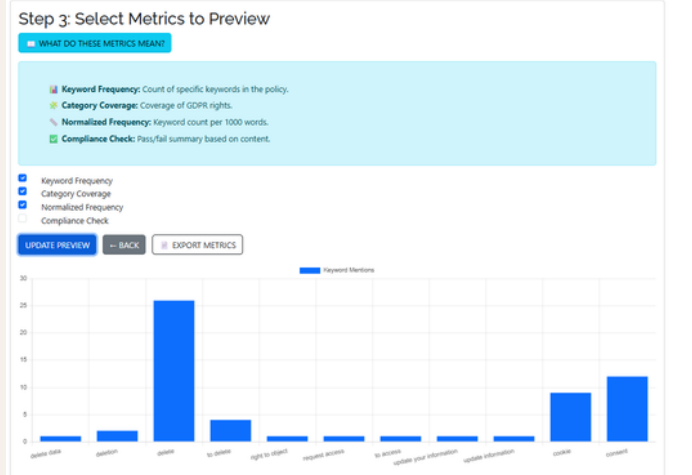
Step 3: Select Metrics to Preview

WHAT DO THESE METRICS MEAN?

Keyword Frequency: Count of specific keywords in the policy.
Category Coverage: Coverage of GDPR rights.
Normalized Frequency: Keyword count per 1000 words.
Compliance Check: Pass/fail summary based on content.

Keyword Frequency
Category Coverage
Normalized Frequency
Compliance Check

UPDATE PREVIEW
← BACK
EXPORT METRICS

Keyword Mentions

30
25
20
15
10
5
0

delete data
deletion
delete
to delete
right to object
request access
to access
update your information
update information
cookie
consent